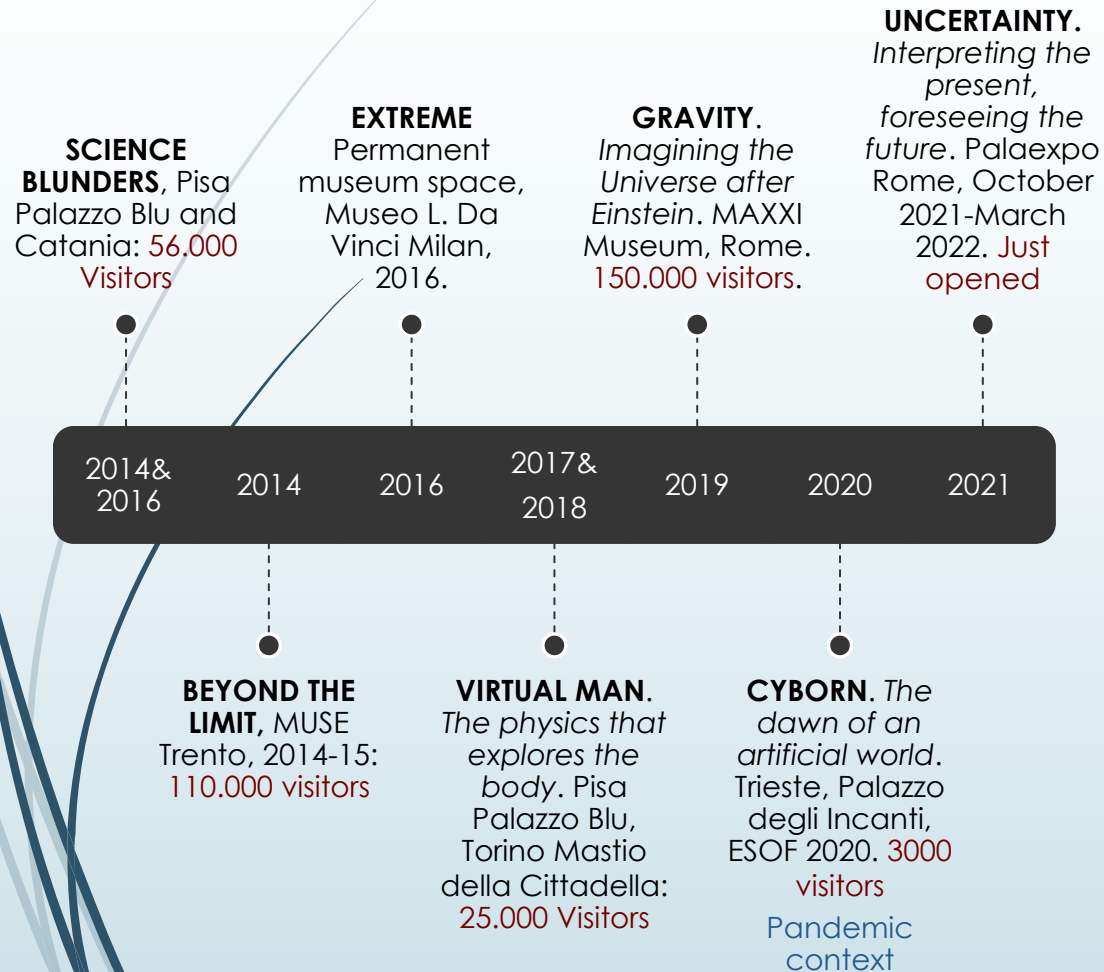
**SCIENCE BLUNDERS**, Pisa Palazzo Blu and Catania: 56.000 Visitors

**EXTREME** Permanent museum space, Museo L. Da Vinci Milan, 2016.

**GRAVITY**. *Imagining the Universe after Einstein*. MAXXI Museum, Rome. 150.000 visitors.

**UNCERTAINTY.** *Interpreting the present, foreseeing the future*. Palaexpo Rome, October 2021-March 2022. Just opened

2014& 2016

2014

2016

2017& 2018

2019

2020

2021

**BEYOND THE LIMIT,** MUSE Trento, 2014-15: 110.000 visitors

**VIRTUAL MAN**. *The physics that explores the body*. Pisa Palazzo Blu, Torino Mastio della Cittadella: 25.000 Visitors

**CYBORN**. *The dawn of an artificial world*. Trieste, Palazzo degli Incanti, ESOF 2020. 3000 visitors

Pandemic context